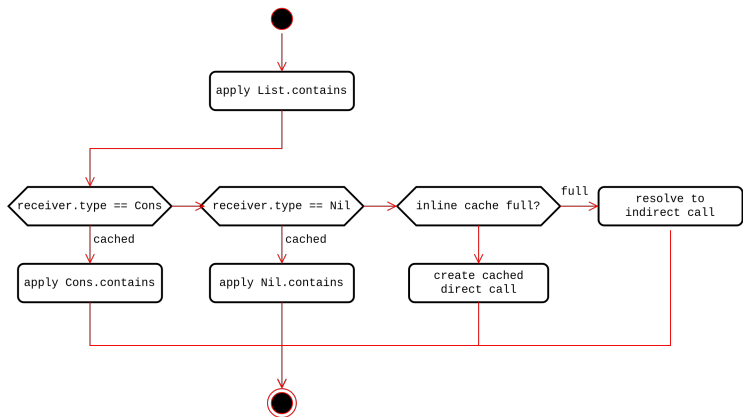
apply List.contains

receiver.type == Cons

cached

apply Cons.contains

receiver.type == Nil

cached

apply Nil.contains

inline cache full?

create cached direct call

full

resolve to indirect call